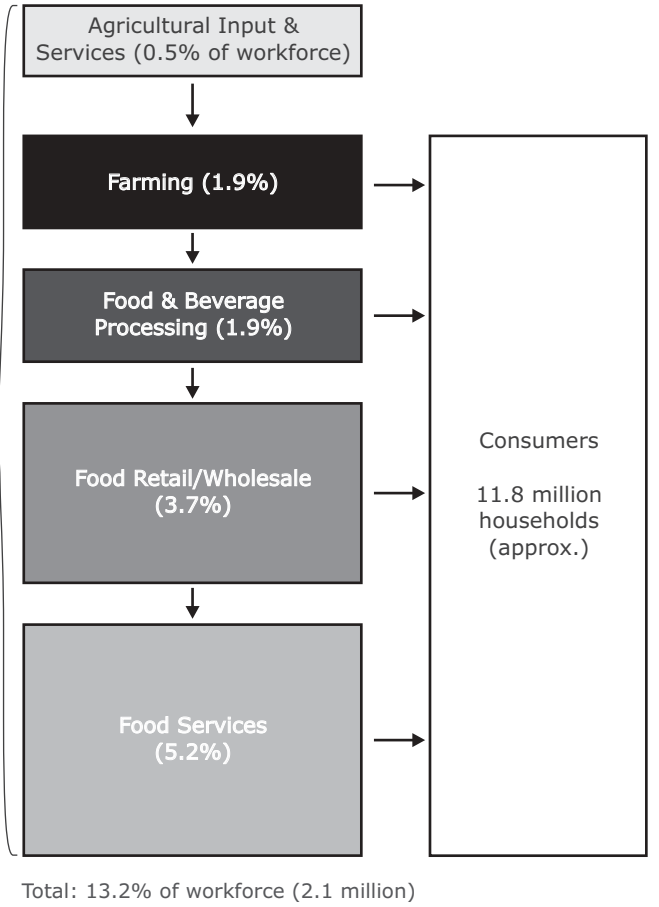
Agricultural Input & Services (0.5% of workforce)

Farming (1.9%)

Food & Beverage Processing (1.9%)

Food Retail/Wholesale (3.7%)

Food Services (5.2%)

Consumers

11.8 million households (approx.)

Total: 13.2% of workforce (2.1 million)